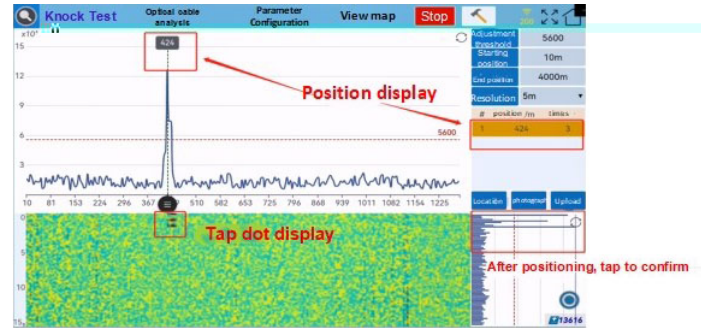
Knock Test

Optical cable analysis

Parameter Configuration

View map

Stop

x10⁴

15

12

9

6

3

424

Position display

5600

10 81 153 224 296 367 439 510 582 653 725 796 868 939 1011 1082 1154 1225

0

5

10

15

Tap dot display

Adjustment threshold | 5600

Starting position | 10m

End position | 4000m

Resolution | 5m

| # | position /m | times |
|---|---|---|
| 1 | 424 | 3 |

Location

Upload

After positioning, tap to confirm

13616